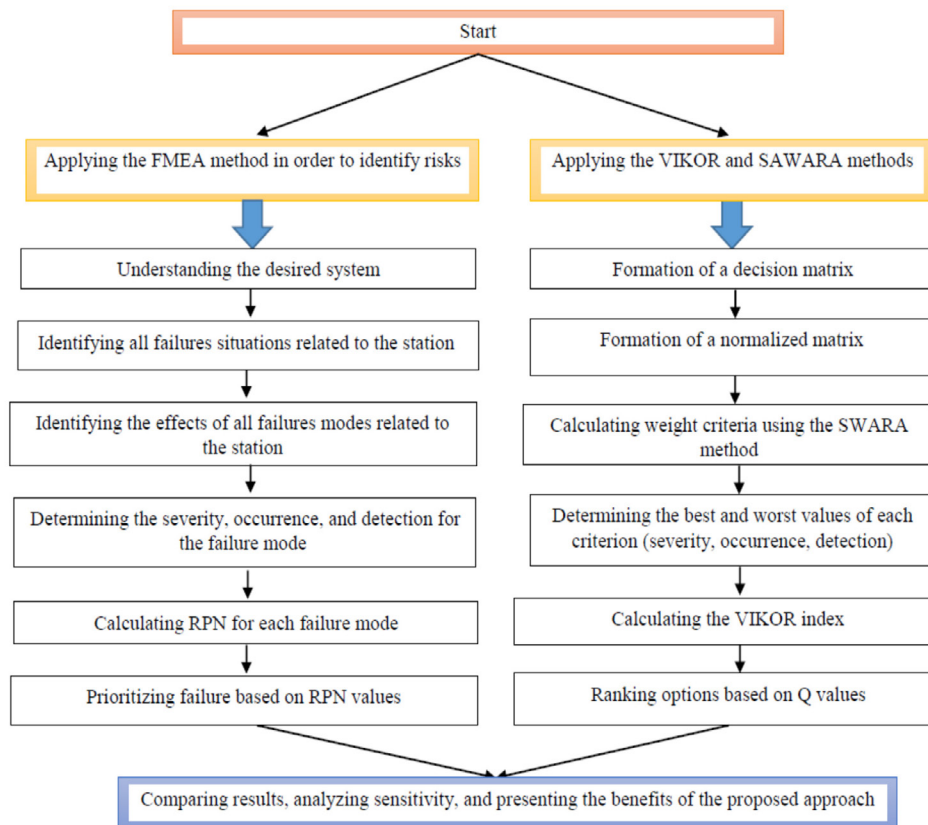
Start

Applying the FMEA method in order to identify risks

Understanding the desired system

Identifying all failures situations related to the station

Identifying the effects of all failures modes related to the station

Determining the severity, occurrence, and detection for the failure mode

Calculating RPN for each failure mode

Prioritizing failure based on RPN values

Applying the VIKOR and SAWARA methods

Formation of a decision matrix

Formation of a normalized matrix

Calculating weight criteria using the SWARA method

Determining the best and worst values of each criterion (severity, occurrence, detection)

Calculating the VIKOR index

Ranking options based on Q values

Comparing results, analyzing sensitivity, and presenting the benefits of the proposed approach